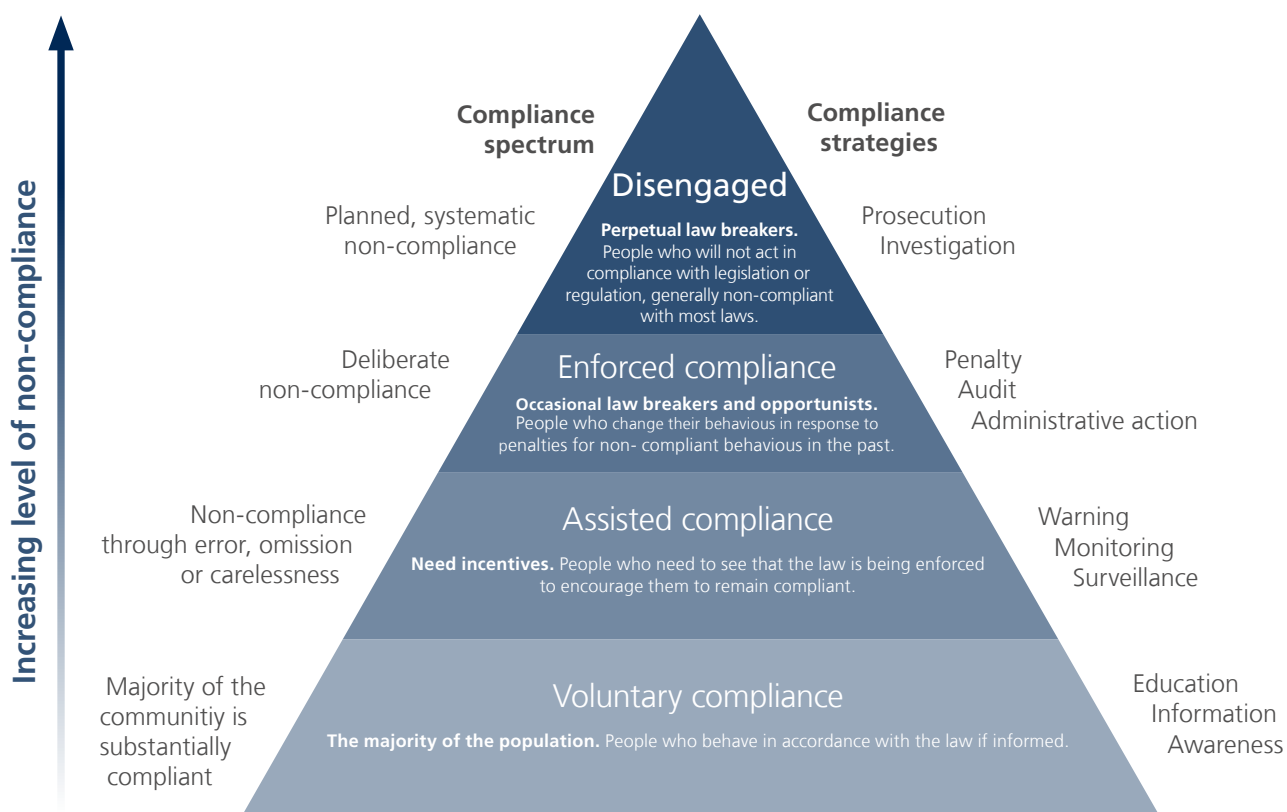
Increasing level of non-compliance

Compliance spectrum

Compliance strategies

Disengaged

Perpetual law breakers. People who will not act in compliance with legislation or regulation, generally non-compliant with most laws.

Planned, systematic non-compliance

Prosecution
Investigation

Enforced compliance

Occasional law breakers and opportunists. People who change their behavious in response to penalties for non- compliant behavious in the past.

Deliberate non-compliance

Penalty
Audit
Administrative action

Assisted compliance

Need incentives. People who need to see that the law is being enforced to encourage them to remain compliant.

Non-compliance through error, omission or carelessness

Warning
Monitoring
Surveillance

Voluntary compliance

The majority of the population. People who behave in accordance with the law if informed.

Majority of the communitiy is substantially compliant

Education
Information
Awareness